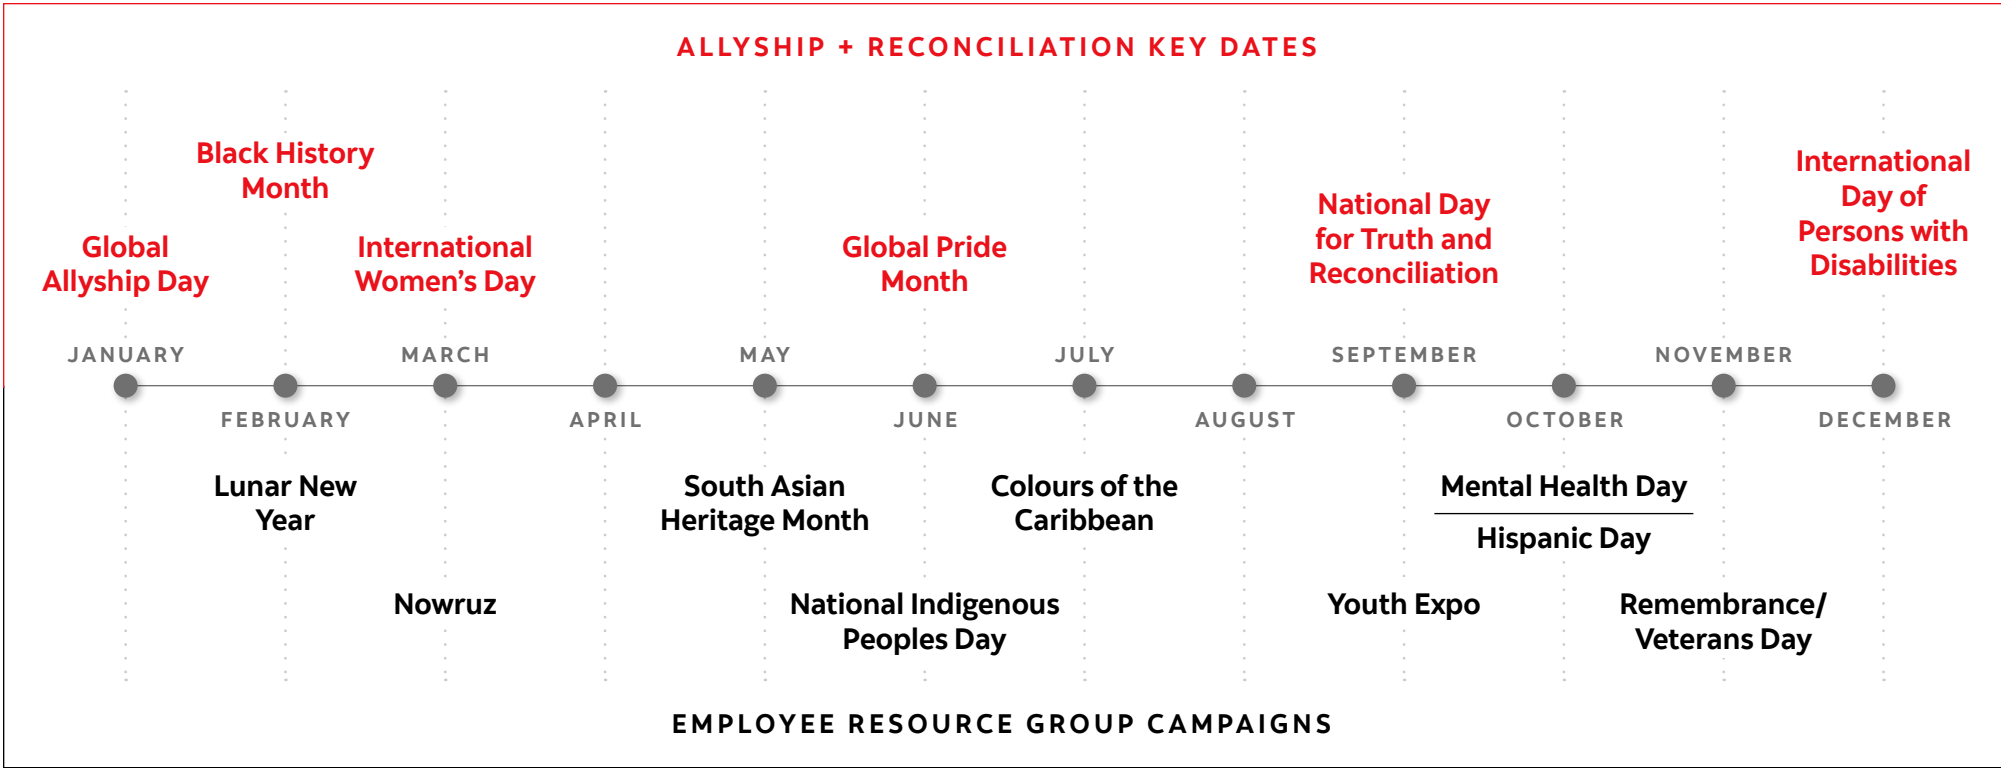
ALLYSHIP + RECONCILIATION KEY DATES

Global Allyship Day

Black History Month

International Women's Day

Global Pride Month

National Day for Truth and Reconciliation

International Day of Persons with Disabilities

JANUARY

FEBRUARY

MARCH

APRIL

MAY

JUNE

JULY

AUGUST

SEPTEMBER

OCTOBER

NOVEMBER

DECEMBER

Lunar New Year

Nowruz

South Asian Heritage Month

National Indigenous Peoples Day

Colours of the Caribbean

Youth Expo

Mental Health Day

Hispanic Day

Remembrance/ Veterans Day

EMPLOYEE RESOURCE GROUP CAMPAIGNS